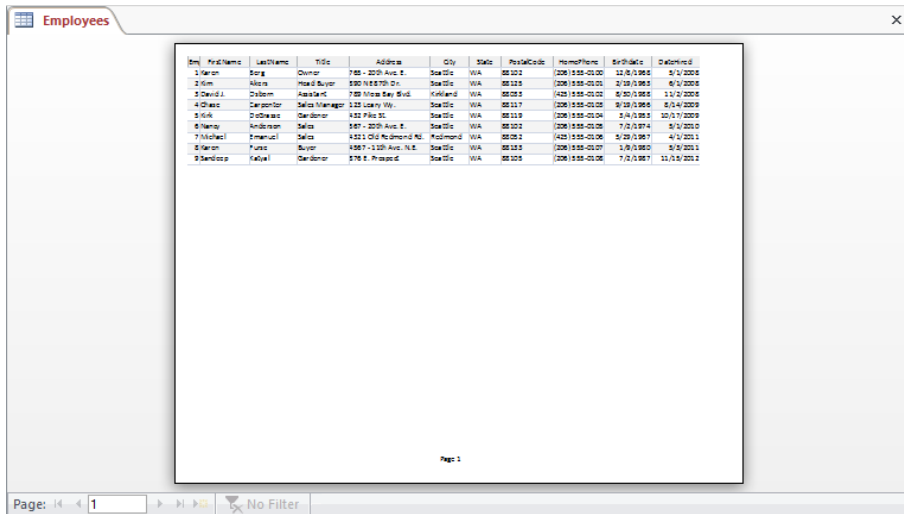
Employees

| Em | FirstName | LastName | Title | Address | City | State | PostalCode | HomePhone | BirthDate | DateHired |
|---|---|---|---|---|---|---|---|---|---|---|
| 1 | Karen | Berg | Owner | 765 - 20th Ave. E. | Seattle | WA | 98102 | (206) 555-0100 | 12/8/1968 | 5/1/2006 |
| 2 | Kim | Akers | Head Buyer | 590 NE 87th Dr. | Seattle | WA | 98125 | (206) 555-0101 | 2/19/1965 | 6/1/2006 |
| 3 | David J. | Osborn | Assistant | 769 Moss Bay Blvd. | Kirkland | WA | 98033 | (425) 555-0102 | 8/30/1968 | 11/2/2006 |
| 4 | Chase | Carpenter | Sales Manager | 123 Leary Wy. | Seattle | WA | 98117 | (206) 555-0103 | 9/19/1966 | 8/14/2009 |
| 5 | Kirk | DeGrasse | Gardener | 432 Pike St. | Seattle | WA | 98119 | (206) 555-0104 | 3/4/1963 | 10/17/2009 |
| 6 | Nancy | Anderson | Sales | 567 - 20th Ave. E. | Seattle | WA | 98102 | (206) 555-0105 | 7/2/1974 | 5/1/2010 |
| 7 | Michael | Emanuel | Sales | 4321 Old Redmond Rd. | Redmond | WA | 98052 | (425) 555-0106 | 5/29/1967 | 4/1/2011 |
| 8 | Karen | Furse | Buyer | 4567 - 11th Ave. N.E. | Seattle | WA | 98133 | (206) 555-0107 | 1/9/1980 | 5/3/2011 |
| 9 | Sandeep | Katyal | Gardener | 576 E. Prospect | Seattle | WA | 98105 | (206) 555-0108 | 7/2/1987 | 11/15/2012 |

Page 1

Page: 1 No Filter